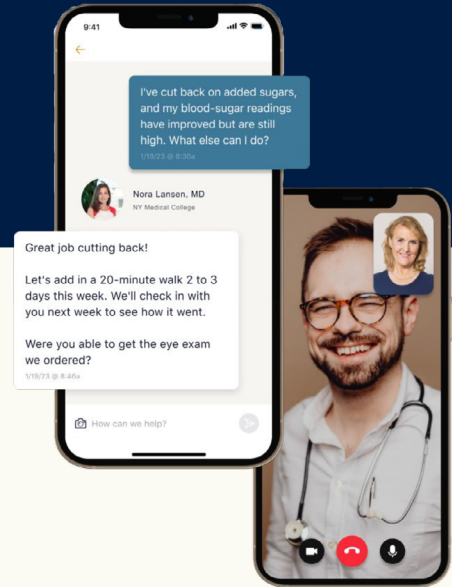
9:41

I've cut back on added sugars, and my blood-sugar readings have improved but are still high. What else can I do?
1/19/23 @ 8:30a

Nora Lansen, MD
NY Medical College

Great job cutting back!

Let's add in a 20-minute walk 2 to 3 days this week. We'll check in with you next week to see how it went.

Were you able to get the eye exam we ordered?
1/19/23 @ 8:46a

How can we help?